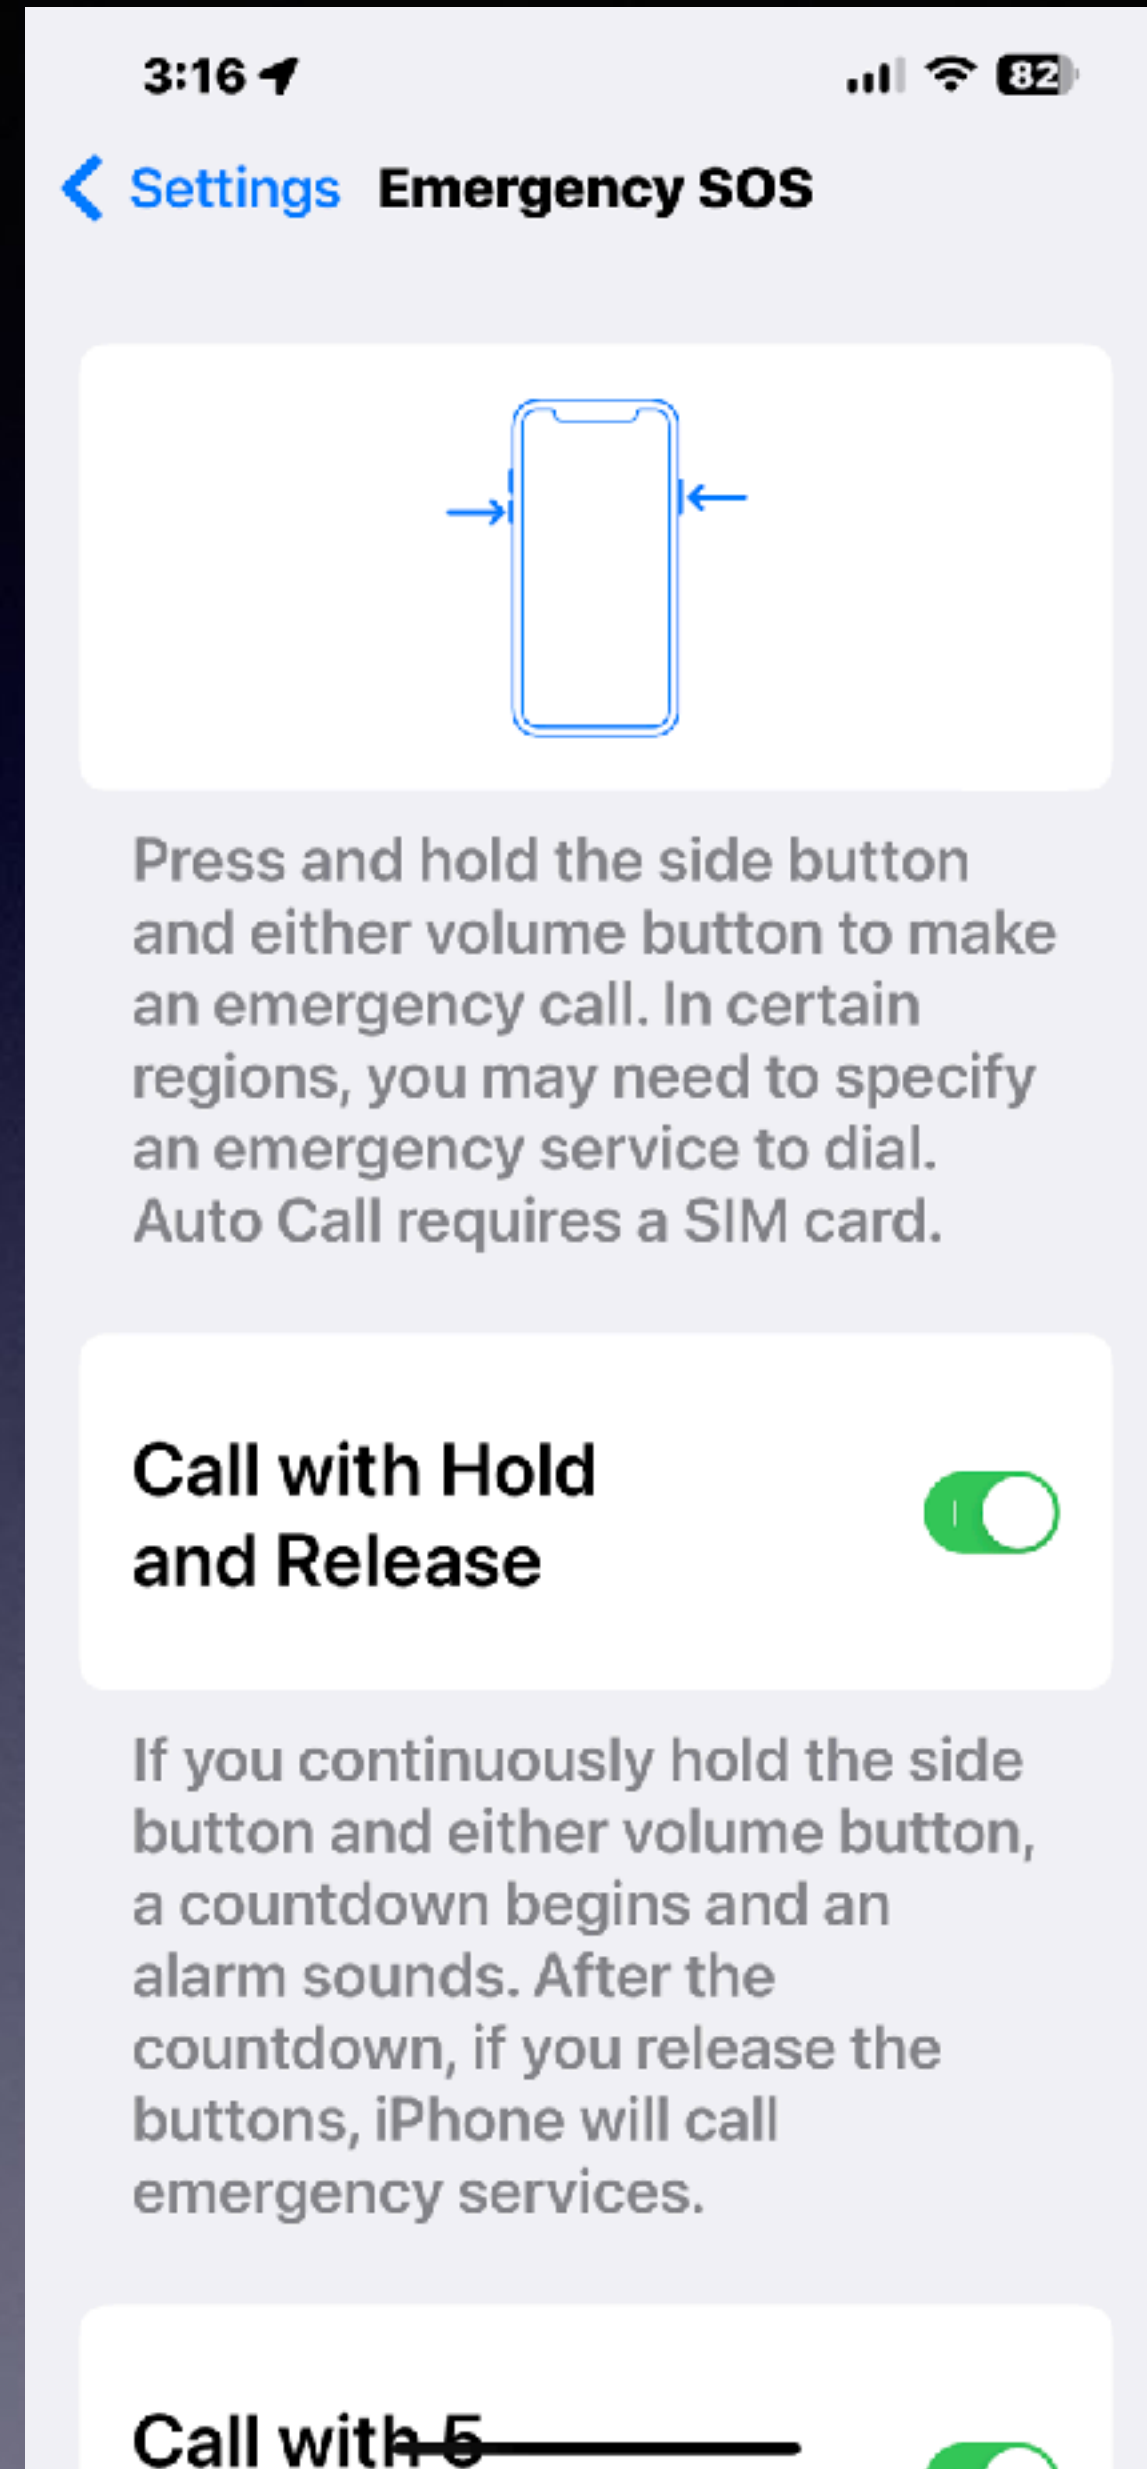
3:16

82

Settings Emergency SOS

Press and hold the side button and either volume button to make an emergency call. In certain regions, you may need to specify an emergency service to dial. Auto Call requires a SIM card.

Call with Hold and Release

If you continuously hold the side button and either volume button, a countdown begins and an alarm sounds. After the countdown, if you release the buttons, iPhone will call emergency services.

Call with 5